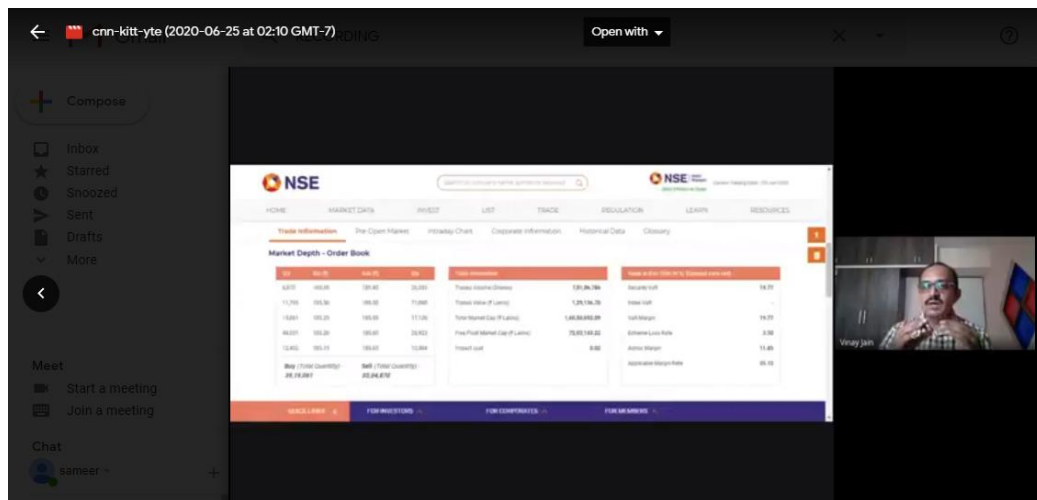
cnn-kitt-yte (2020-06-25 at 02:10 GMT-7)

Open with

RDING

Compose

Inbox

Starred

Snoozed

Sent

Drafts

More

Meet

Start a meeting

Join a meeting

Chat

sameer

NSE

NSE

HOME MARKET DATA INVEST LIST TRADE REGULATION LEARN RESOURCES

Trade Information Pre Open Market Intraday Chart Corporate Information Historical Data Glossary

Market Depth - Order Book

| Qty | Bid (₹) | Ask (₹) | Qty |
|---|---|---|---|
| 6,870 | 185.05 | 185.40 | 26,093 |
| 11,795 | 185.00 | 185.50 | 71,000 |
| 19,061 | 185.25 | 185.55 | 17,126 |
| 84,031 | 185.20 | 185.60 | 24,923 |
| 12,402 | 185.15 | 185.65 | 12,004 |

Buy (Total Quantity) 20,15,061

Sell (Total Quantity) 22,24,870

| Trade Information | |
|---|---|
| Traded Volume (Shares) | 7,01,86,786 |
| Traded Value (₹ Lakhs) | 1,29,156.70 |
| Total Market Cap (₹ Lakhs) | 1,48,00,692.09 |
| Free Float Market Cap (₹ Lakhs) | 75,02,143.32 |
| Impact cost | 0.02 |

| | |
|---|---|
| Security VaR | 14.77 |
| Index VaR | - |
| VaR Margin | 14.77 |
| Extreme Loss Rate | 3.50 |
| Adhoc Margin | 11.85 |
| Applicable Margin Rate | 30.12 |

QUICK LINKS FOR INVESTORS FOR CORPORATES FOR MEMBERS

Vinay Jain